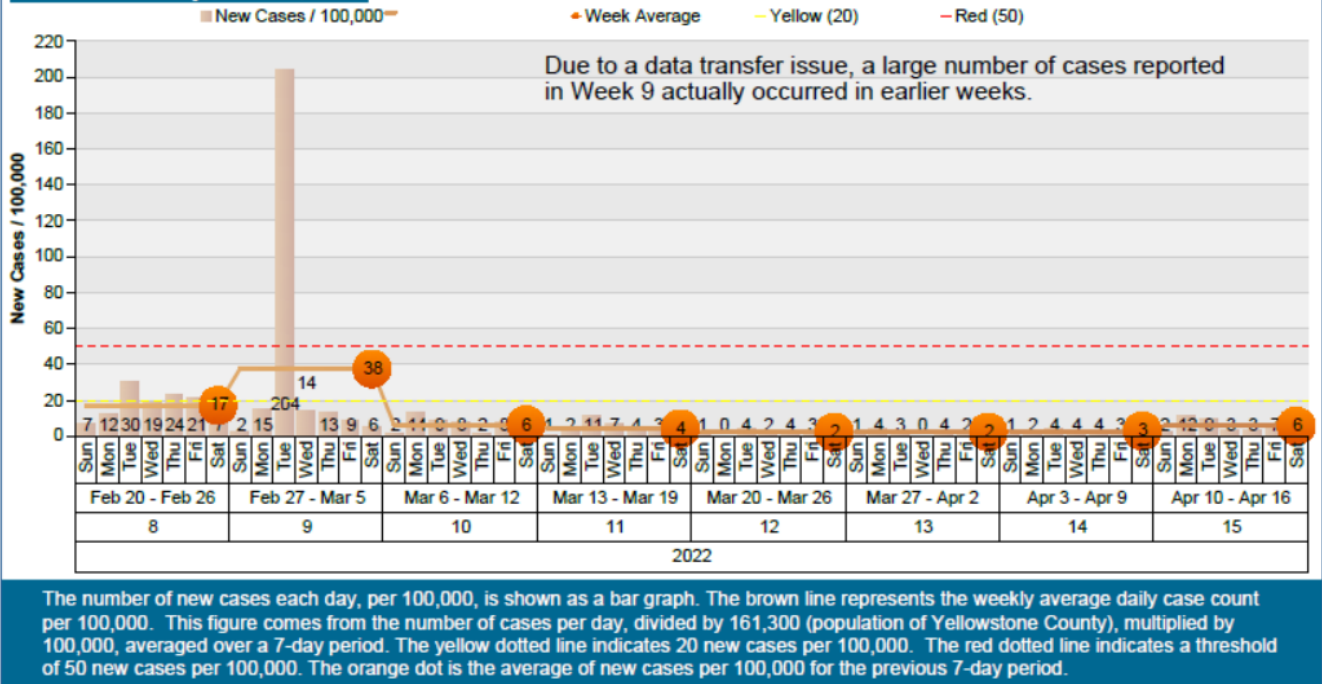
New Cases / 100,000 — Week Average — Yellow (20) — Red (50)

Due to a data transfer issue, a large number of cases reported in Week 9 actually occurred in earlier weeks.

New Cases / 100,000

220
200
180
160
140
120
100
80
60
40
20
0

7 12 30 19 24 21 7 17
2 15 204 14 13 9 6 38
2 11 8 8 2 8 6
1 2 11 7 4 3 4
1 0 4 2 4 3 2
1 4 3 0 4 2 2
1 2 4 4 4 3 3
2 12 8 3 3 7 6

Sun Mon Tue Wed Thu Fri Sat (×8)

| Feb 20 - Feb 26 | Feb 27 - Mar 5 | Mar 6 - Mar 12 | Mar 13 - Mar 19 | Mar 20 - Mar 26 | Mar 27 - Apr 2 | Apr 3 - Apr 9 | Apr 10 - Apr 16 |
|---|---|---|---|---|---|---|---|
| 8 | 9 | 10 | 11 | 12 | 13 | 14 | 15 |

2022

The number of new cases each day, per 100,000, is shown as a bar graph. The brown line represents the weekly average daily case count per 100,000. This figure comes from the number of cases per day, divided by 161,300 (population of Yellowstone County), multiplied by 100,000, averaged over a 7-day period. The yellow dotted line indicates 20 new cases per 100,000. The red dotted line indicates a threshold of 50 new cases per 100,000. The orange dot is the average of new cases per 100,000 for the previous 7-day period.